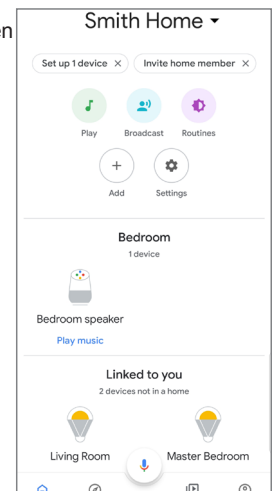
en

Smith Home ▾

Set up 1 device ×

Invite home member ×

Play

Broadcast

Routines

Add

Settings

Bedroom

1 device

Bedroom speaker

Play music

Linked to you

2 devices not in a home

Living Room

Master Bedroom